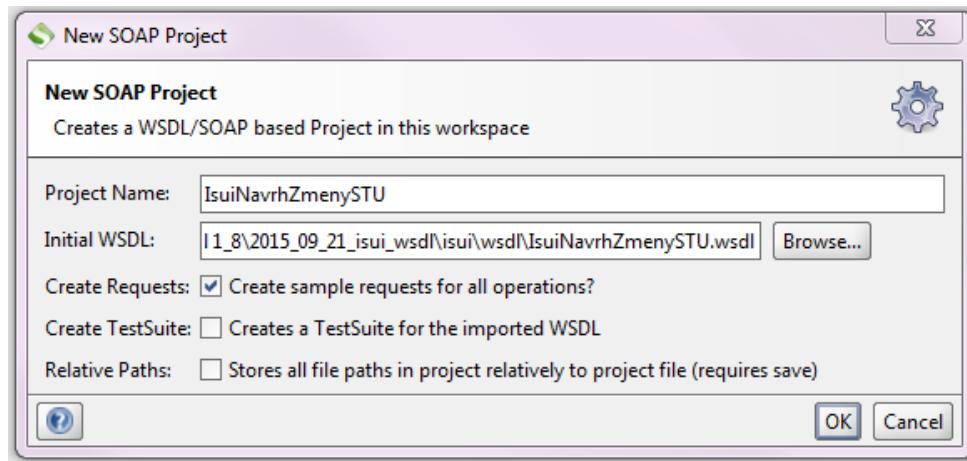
New SOAP Project

New SOAP Project
Creates a WSDL/SOAP based Project in this workspace

Project Name: IsuiNavrhZmenySTU

Initial WSDL: l 1_8\2015_09_21_isui_wsdl\isui\wsdl\IsuiNavrhZmenySTU.wsdl Browse...

Create Requests: Create sample requests for all operations?

Create TestSuite: Creates a TestSuite for the imported WSDL

Relative Paths: Stores all file paths in project relatively to project file (requires save)

OK Cancel